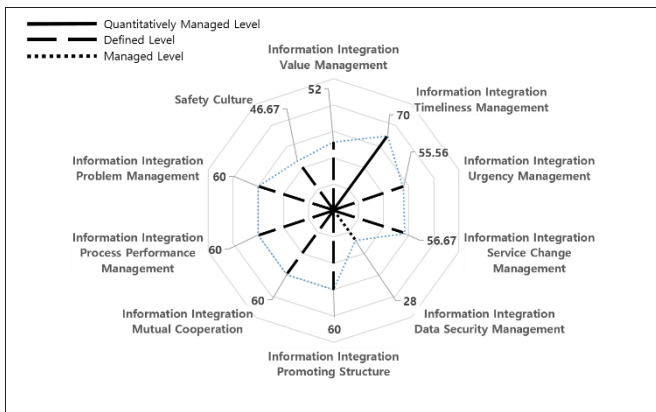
Quantitatively Managed Level
Defined Level
Managed Level

Information Integration Value Management
52
Information Integration Timeliness Management
70
55.56
Information Integration Urgency Management
56.67
Information Integration Service Change Management
28
Information Integration Data Security Management
60
Information Integration Promoting Structure
60
Information Integration Mutual Cooperation
60
Information Integration Process Performance Management
60
Information Integration Problem Management
46.67
Safety Culture